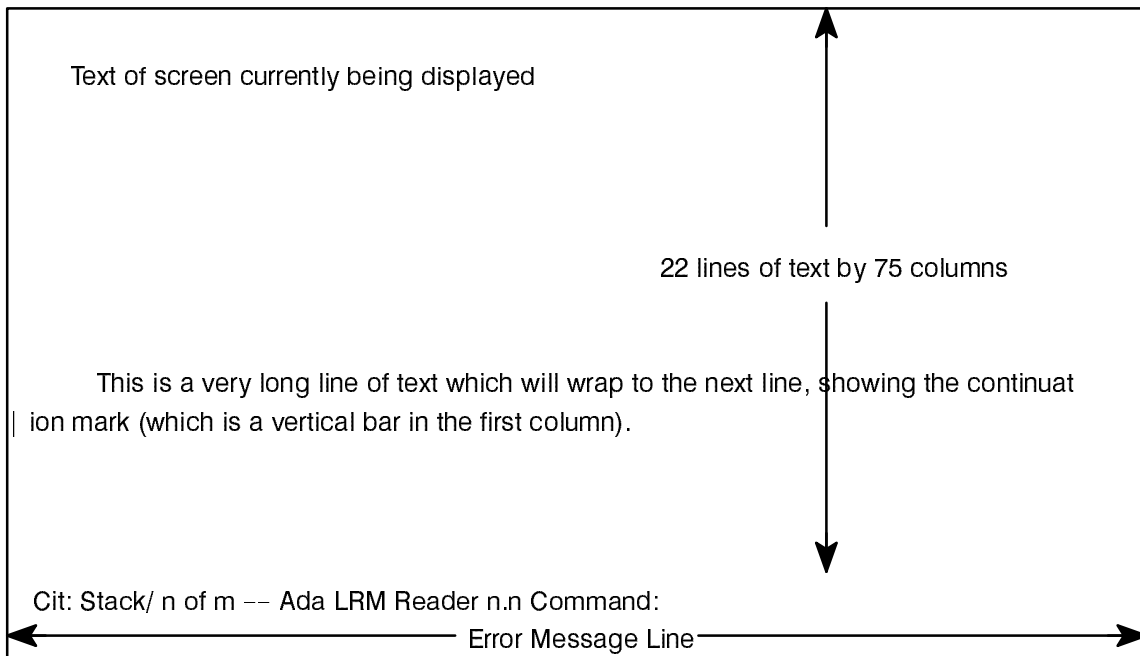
Text of screen currently being displayed

22 lines of text by 75 columns

This is a very long line of text which will wrap to the next line, showing the continuat
| ion mark (which is a vertical bar in the first column).

Cit: Stack/ n of m -- Ada LRM Reader n.n Command:

Error Message Line